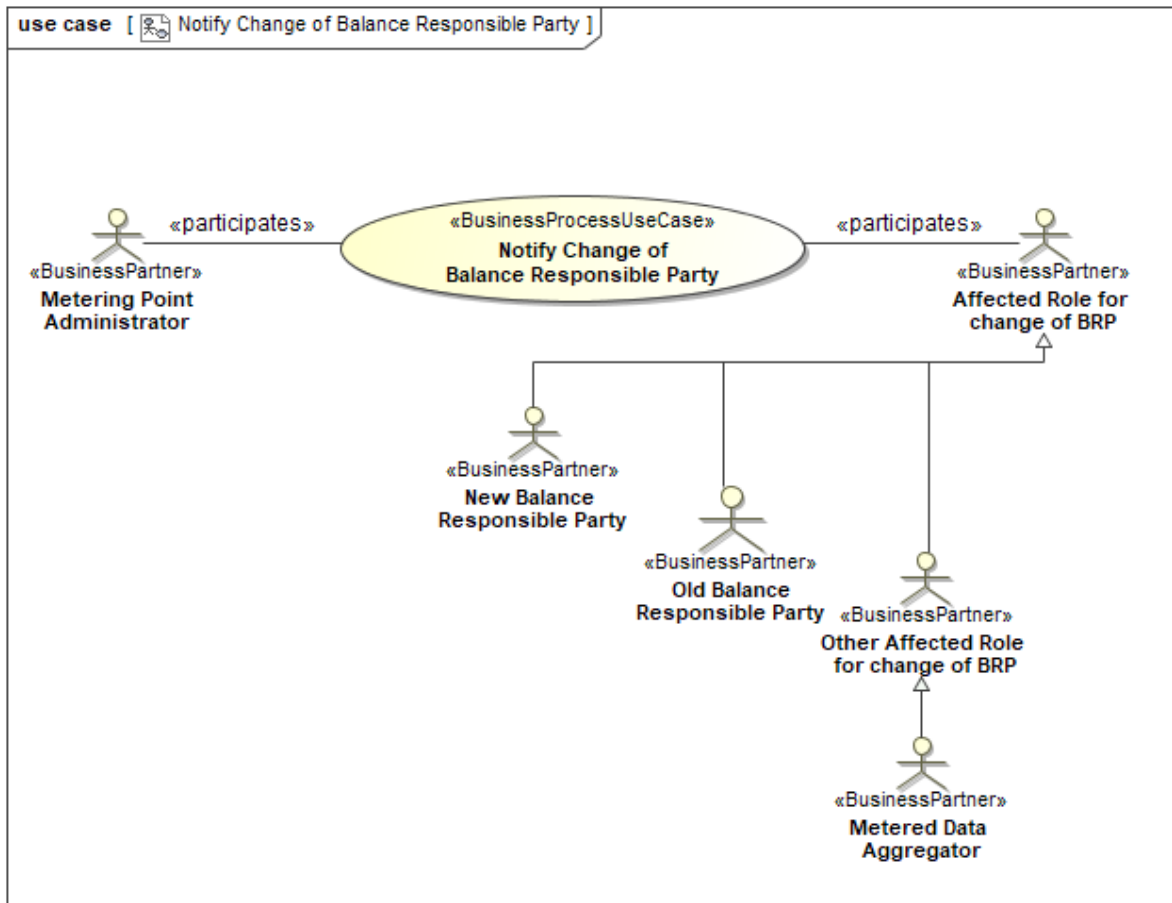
use case [ Notify Change of Balance Responsible Party ]

«participates»

«BusinessPartner»
Metering Point Administrator

«BusinessProcessUseCase»
Notify Change of Balance Responsible Party

«participates»

«BusinessPartner»
Affected Role for change of BRP

«BusinessPartner»
New Balance Responsible Party

«BusinessPartner»
Old Balance Responsible Party

«BusinessPartner»
Other Affected Role for change of BRP

«BusinessPartner»
Metered Data Aggregator